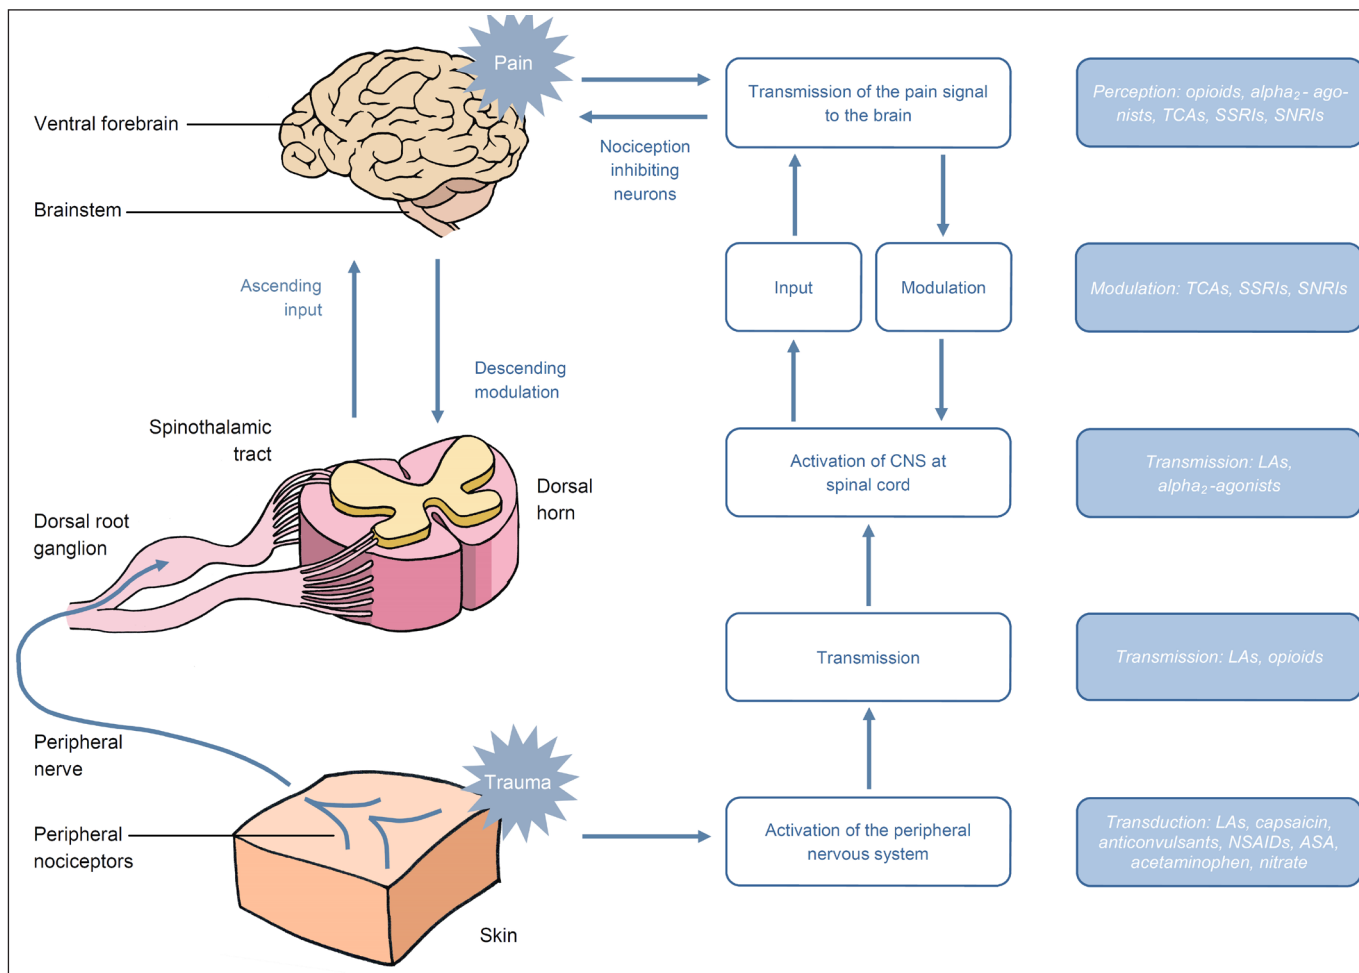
Ventral forebrain

Brainstem

Pain

Nociception inhibiting neurons

Transmission of the pain signal to the brain

Perception: opioids, alpha$_2$- agonists, TCAs, SSRIs, SNRIs

Ascending input

Descending modulation

Input

Modulation

Modulation: TCAs, SSRIs, SNRIs

Spinothalamic tract

Dorsal horn

Dorsal root ganglion

Activation of CNS at spinal cord

Transmission: LAs, alpha$_2$-agonists

Transmission

Transmission: LAs, opioids

Peripheral nerve

Peripheral nociceptors

Trauma

Skin

Activation of the peripheral nervous system

Transduction: LAs, capsaicin, anticonvulsants, NSAIDs, ASA, acetaminophen, nitrate